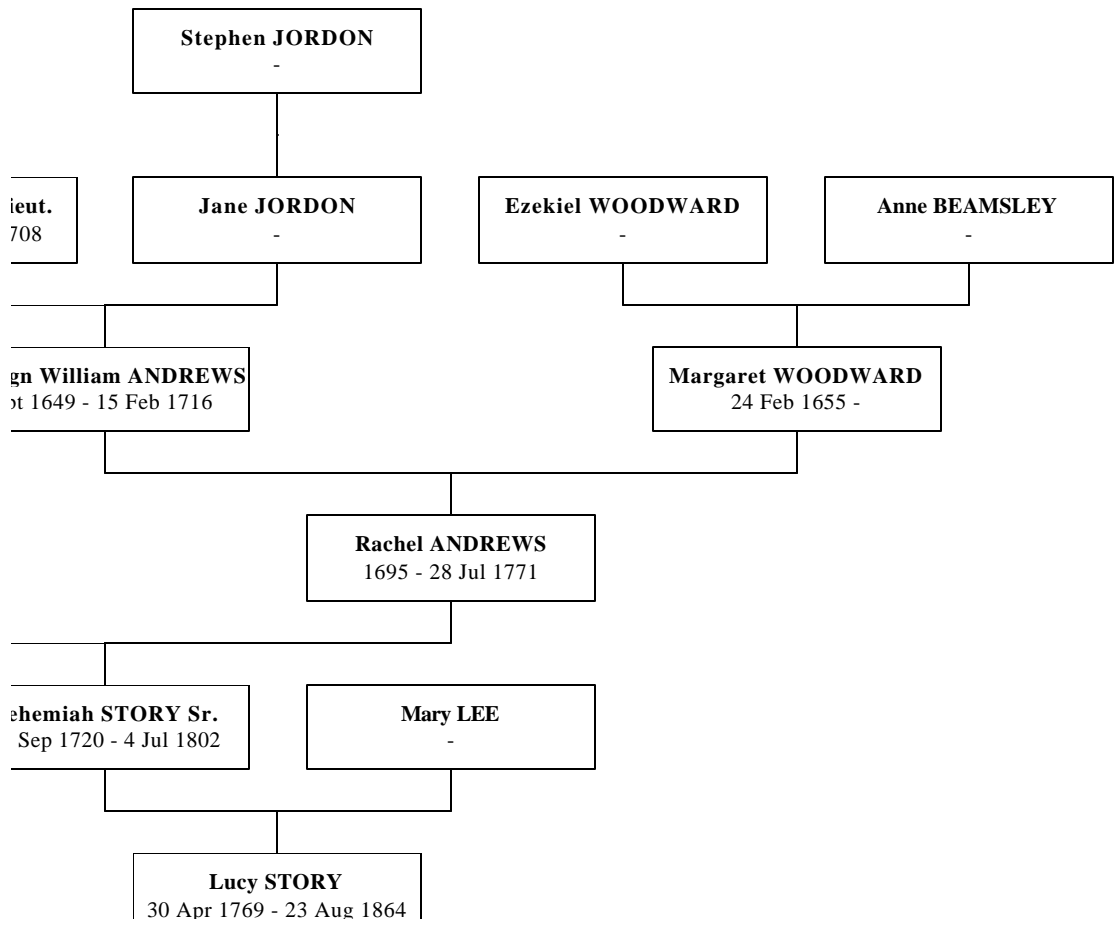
Stephen JORDON
-

ieut.
708

Jane JORDON
-

Ezekiel WOODWARD
-

Anne BEAMSLEY
-

gn William ANDREWS
ɔt 1649 - 15 Feb 1716

Margaret WOODWARD
24 Feb 1655 -

Rachel ANDREWS
1695 - 28 Jul 1771

ehemiah STORY Sr.
Sep 1720 - 4 Jul 1802

Mary LEE
-

Lucy STORY
30 Apr 1769 - 23 Aug 1864